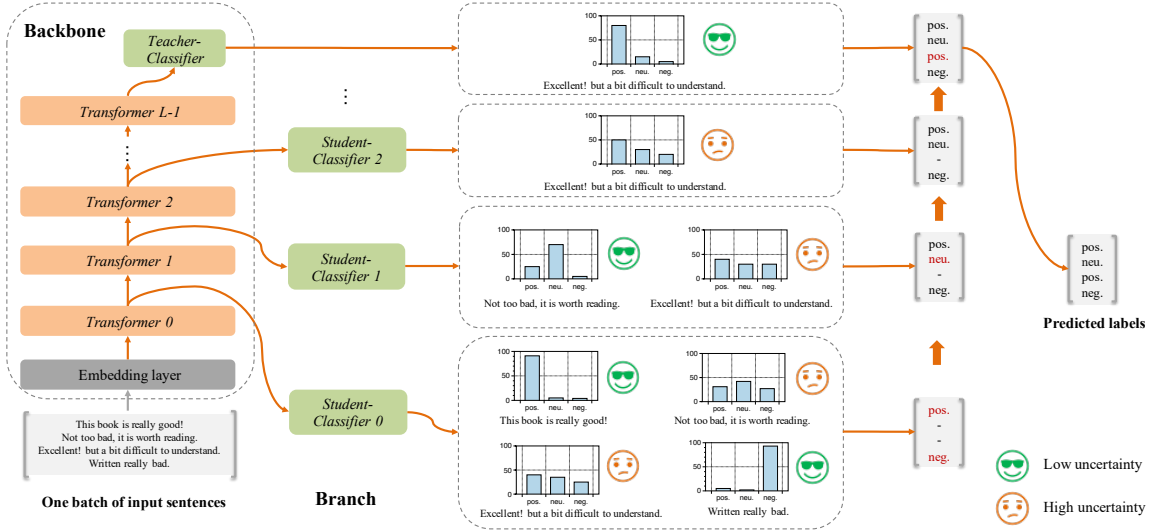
Backbone

Teacher-Classifier

Transformer L-1

Transformer 2

Transformer 1

Transformer 0

Embedding layer

This book is really good!
Not too bad, it is worth reading.
Excellent! but a bit difficult to understand.
Written really bad.

One batch of input sentences

Student-Classifier 2

Student-Classifier 1

Student-Classifier 0

Branch

100
50
0
pos. neu. neg.
Excellent! but a bit difficult to understand.

100
50
0
pos. neu. neg.
Excellent! but a bit difficult to understand.

100
50
0
pos. neu. neg.
Not too bad, it is worth reading.

100
50
0
pos. neu. neg.
Excellent! but a bit difficult to understand.

100
50
0
pos. neu. neg.
This book is really good!

100
50
0
pos. neu. neg.
Not too bad, it is worth reading.

100
50
0
pos. neu. neg.
Excellent! but a bit difficult to understand.

100
50
0
pos. neu. neg.
Written really bad.

pos.
neu.
pos.
neg.

pos.
neu.
-
neg.

pos.
neu.
-
neg.

pos.
-
-
neg.

pos.
neu.
pos.
neg.

Predicted labels

Low uncertainty

High uncertainty